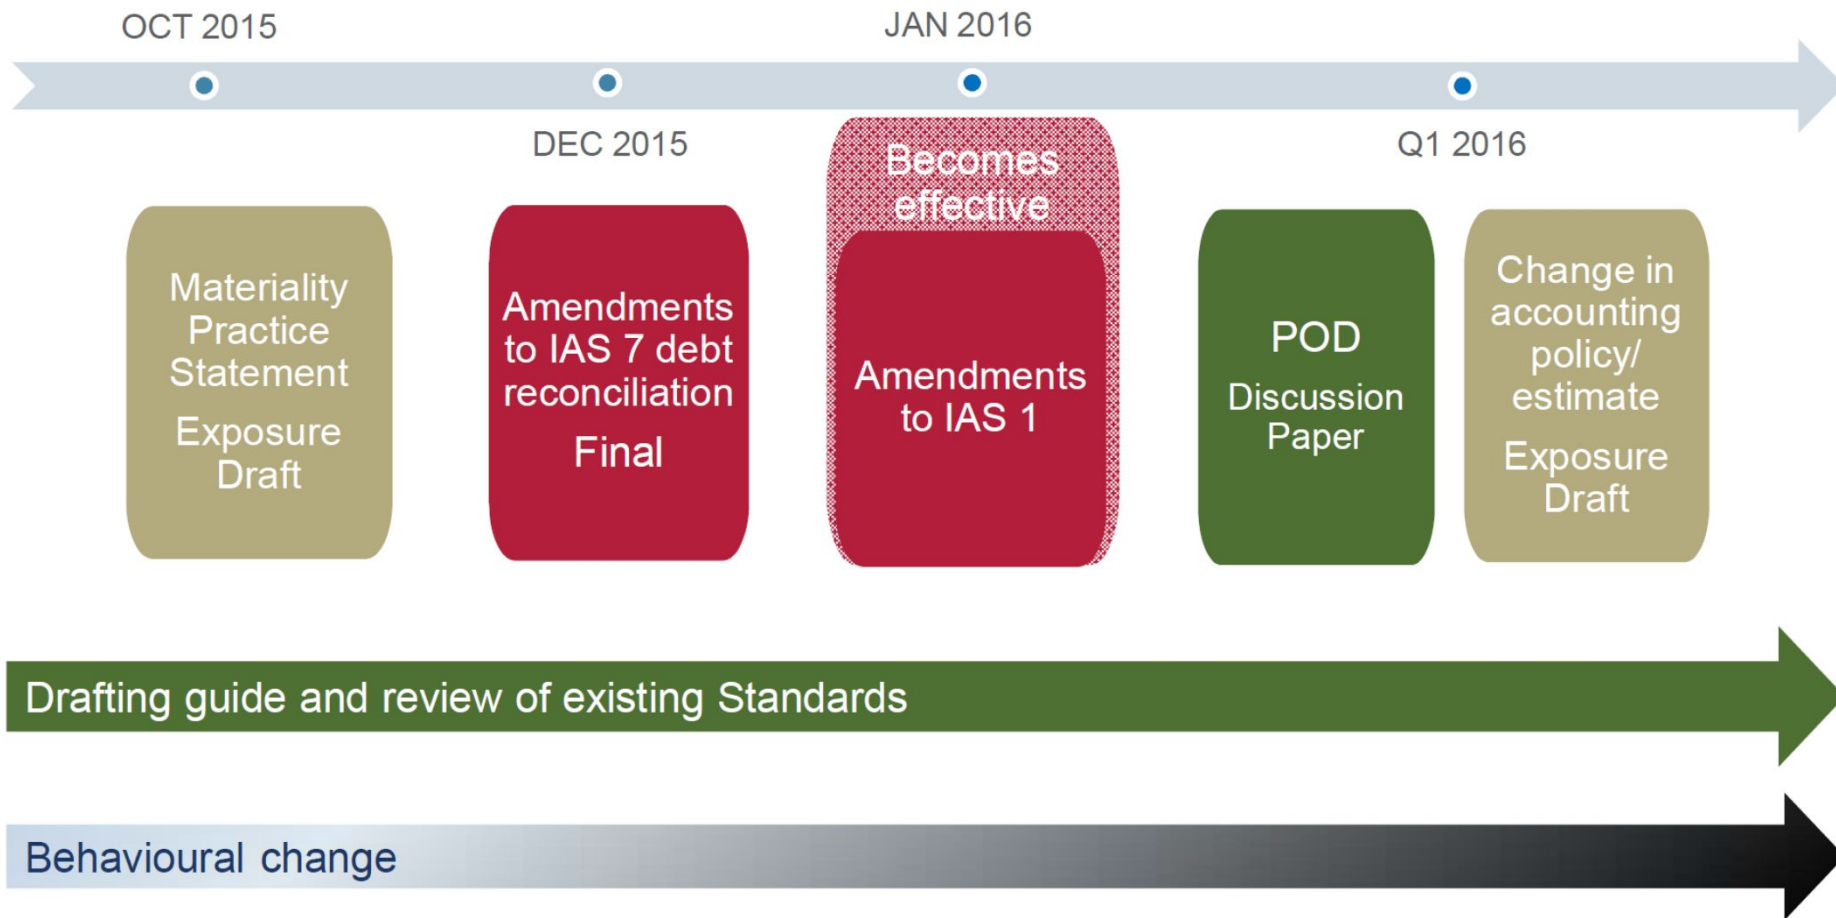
OCT 2015

JAN 2016

DEC 2015

Q1 2016

Materiality Practice Statement

Exposure Draft

Amendments to IAS 7 debt reconciliation

Final

Becomes effective

Amendments to IAS 1

POD

Discussion Paper

Change in accounting policy/ estimate

Exposure Draft

Drafting guide and review of existing Standards

Behavioural change